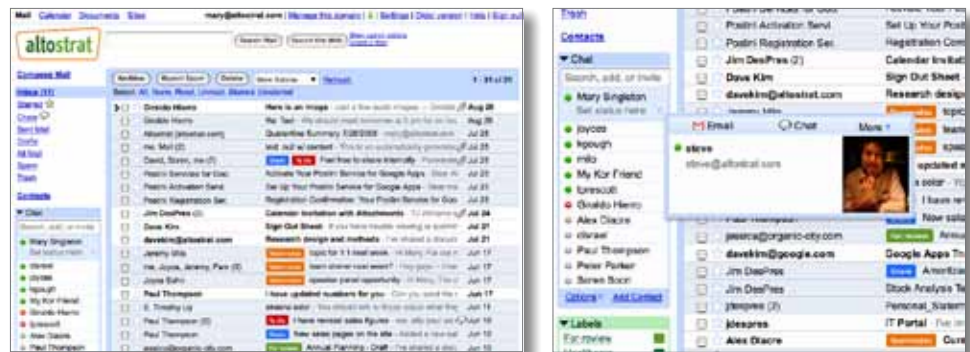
Mail Calendar Documents Sites mary@altostrat.com | Manage this domain | Settings | Older version | Help | Sign out

altostrat

Search Mail Search the Web

Compose Mail
Inbox (11)
Starred
Chats
Sent Mail
Drafts
All Mail
Spam
Trash

Contacts

Chat
Mary Singleton
Set status here

Archive Report Spam Delete More Actions Refresh 1 - 31 of 31

Select: All, None, Read, Unread, Starred, Unstarred

Giraldo Hierro | Here is an image | Aug 28
Re: Test | Jul 25
Quarantine Summary 7/28/2008 | Jul 25
out: out w/ content | Jul 25
David, Soren, me (2) | Feel free to share internally | Jul 25
Postini Services for Goo | Activate Your Postini Service for Google Apps | Jul 25
Postini Activation Servi | Set Up Your Postini Service for Google Apps | Jul 25
Postini Registration Ser | Registration Confirmation: Your Postini Service for Goo | Jul 25
Jim DesPres (2) | Calendar Invitation with Attachments | Jul 24
Dave Kim | Sign Out Sheet | Jul 22
davekim@altostrat.com | Research design and methods | Jul 21
Jeremy Wilo | Jul 17
me, Joyce, Jeremy, Pam (8) | Jul 17
Joyce Sohn | Jul 17
Paul Thompson | I have updated numbers for you | Jun 17
S. Timothy Lip | Jul 17
Paul Thompson | Jul 17
Paul Thompson | Jul 17
jessica@organic-city.com | Annual Planning - Draft | Jul 17

Trash

Contacts

Chat
Search, add, or invite
Mary Singleton
Set status here
joyces
kpough
milo
My Kor Friend
lorescott
Giraldo Hierro
Alex Diacre
clsraw
Paul Thompson
Peter Parker
Soren Boon
Options | Add Contact

Labels
Esc review

Email Chat More
steve
steve@altostrat.com

Postini Activation Servi | Set Up Your Postini
Postini Registration Ser | Registration Con
Jim DesPres (2) | Calendar Invitati
Dave Kim | Sign Out Sheet
davekim@altostrat.com | Research design
jessica@organic-city.com | Annu
davekim@google.com | Google Apps Th
Jim DesPres | Amortiza
Jim DesPres | Stock Analysis Te
jdespres (3) | Personal_Statem
jdespres | IT Portal
Alex Diacre